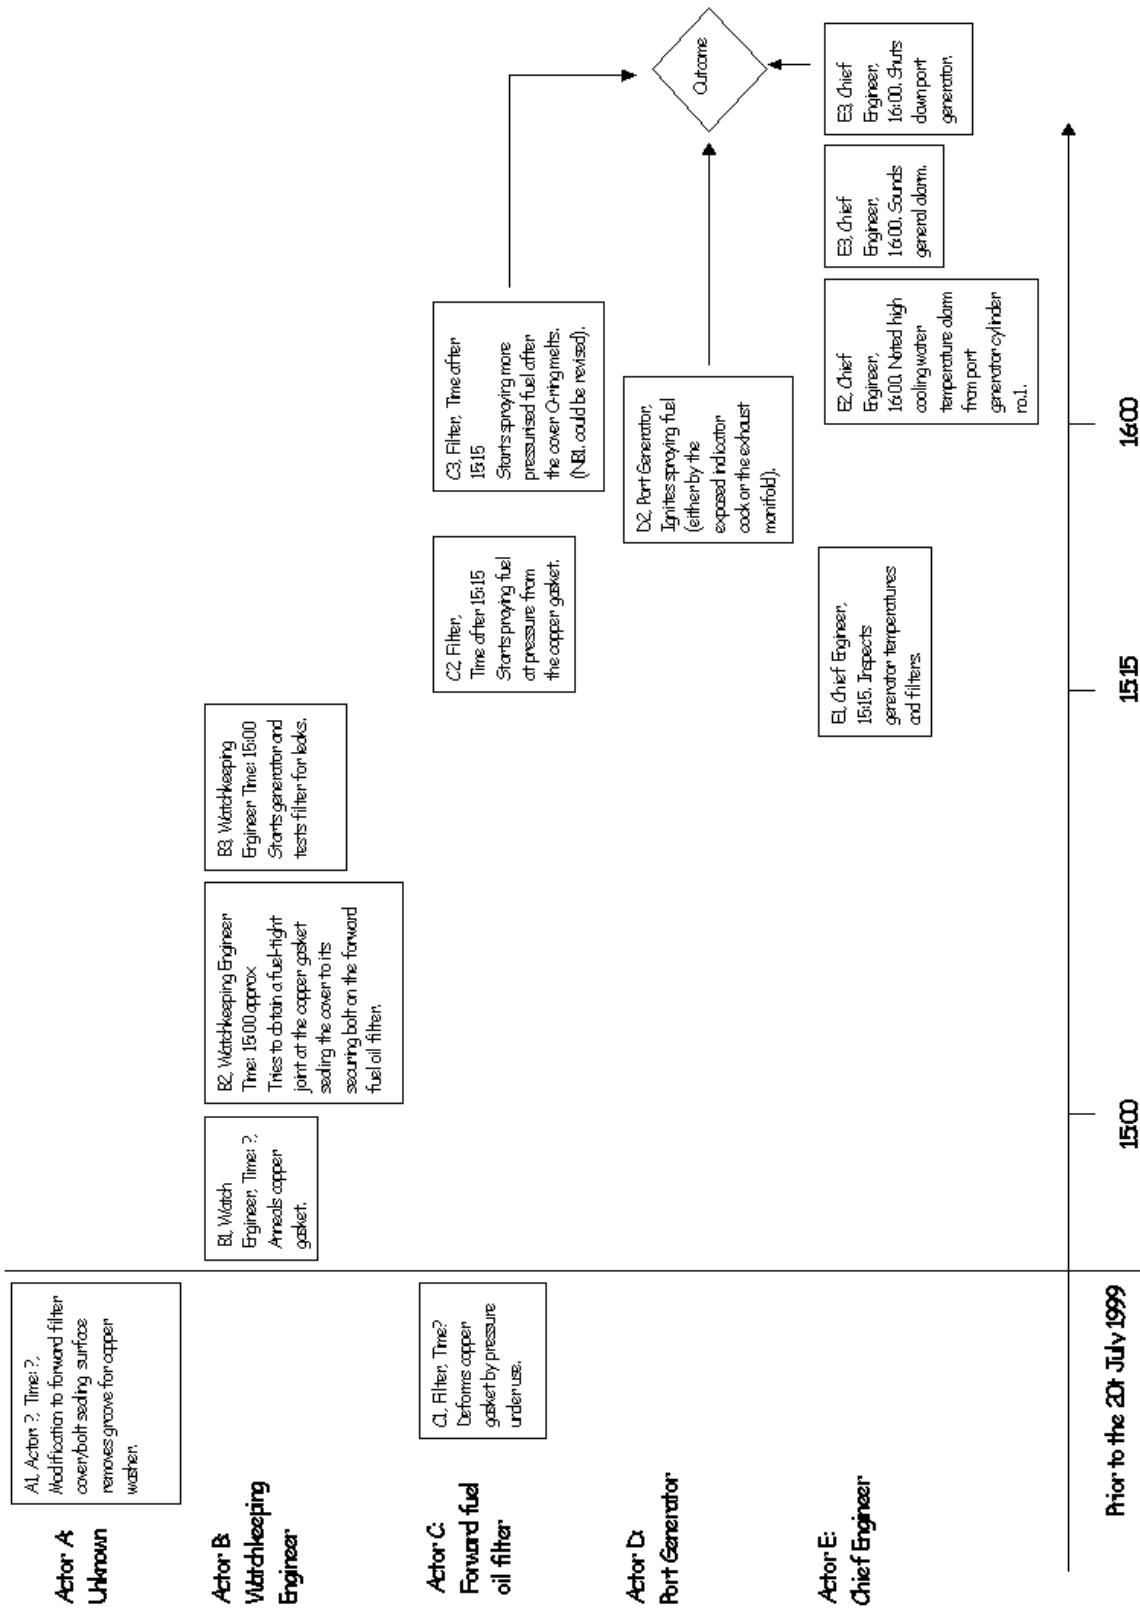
Actor A: Unknown

A1, Actor ?, Time: ?, Modification to forward filter cover/bolt sealing surface removes groove for copper washer.

Actor B: Watchkeeping Engineer

B1, Watch Engineer, Time: ?, Anneals copper gasket.

B2, Watchkeeping Engineer Time: 15:00 approx Tries to obtain a fuel-tight joint at the copper gasket sealing the cover to its securing bolt on the forward fuel oil filter.

B3, Watchkeeping Engineer Time: 15:00 Starts generator and tests filter for leaks.

Actor C: Forward fuel oil filter

C1, Filter, Time? Deforms copper gasket by pressure under use.

C2, Filter, Time after 15:15 Starts praying fuel at pressure from the copper gasket.

C3, Filter, Time after 15:15 Starts spraying more pressurised fuel after the cover O-ring melts. (NB, could be revised).

Actor D: Port Generator

D2, Port Generator, Ignites spraying fuel (either by the exposed indicator cock or the exhaust manifold).

Actor E: Chief Engineer

E1, Chief Engineer, 15:15, Inspects generator temperatures and filters.

E2, Chief Engineer, 16:00, Noted high cooling water temperature alarm from port generator cylinder no.1.

E3, Chief Engineer, 16:00, Sounds general alarm.

E3, Chief Engineer, 16:00, Shuts down port generator.

Outcome

Prior to the 20th July 1999

15:00

15:15

16:00